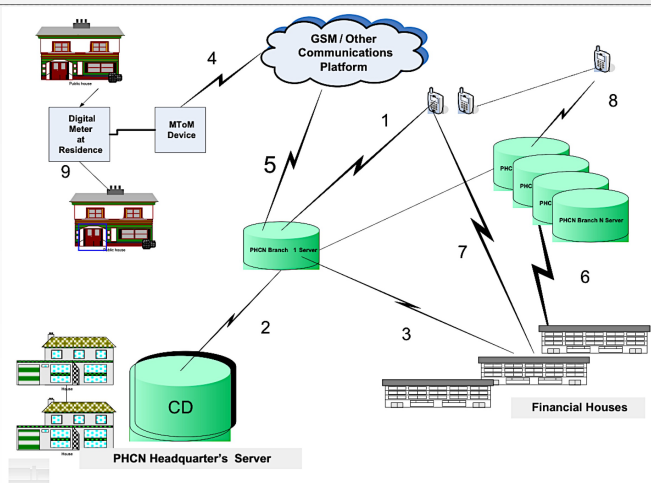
GSM / Other Communications Platform

4

Public house

Digital Meter at Residence

MToM Device

9

1

8

5

PHCN

PHC

PHC

PHCN Branch N Server

PHCN Branch 1 Server

7

6

2

3

CD

House

House

Financial Houses

PHCN Headquarter's Server